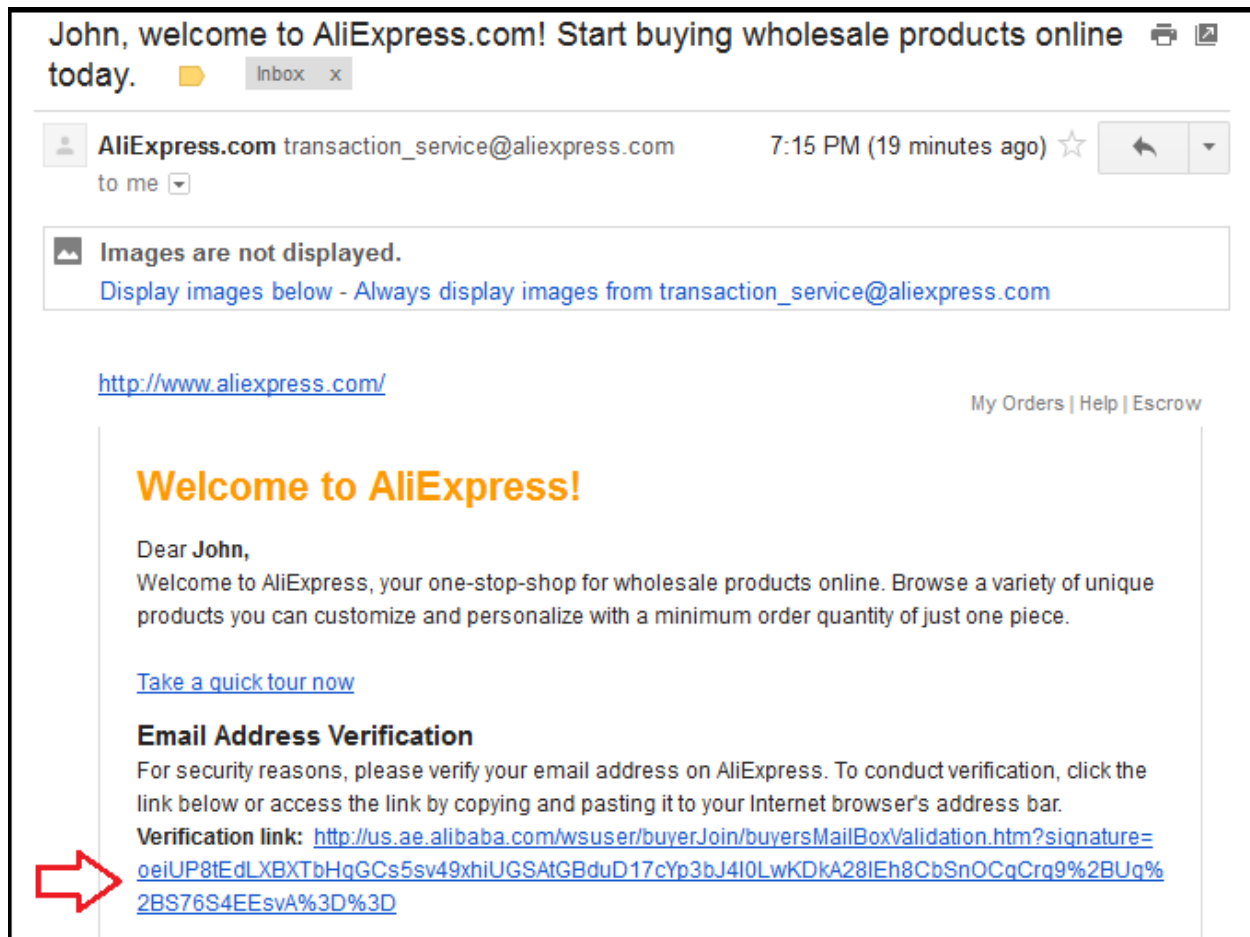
John, welcome to AliExpress.com! Start buying wholesale products online today. Inbox x

AliExpress.com transaction_service@aliexpress.com 7:15 PM (19 minutes ago)
to me

Images are not displayed.
Display images below - Always display images from transaction_service@aliexpress.com

http://www.aliexpress.com/

My Orders | Help | Escrow

Welcome to AliExpress!

Dear John,
Welcome to AliExpress, your one-stop-shop for wholesale products online. Browse a variety of unique products you can customize and personalize with a minimum order quantity of just one piece.

Take a quick tour now

Email Address Verification
For security reasons, please verify your email address on AliExpress. To conduct verification, click the link below or access the link by copying and pasting it to your Internet browser's address bar.
Verification link: http://us.ae.alibaba.com/wsuser/buyerJoin/buyersMailBoxValidation.htm?signature=oeiUP8tEdLXBXTbHqGCs5sv49xhiUGSAtGBduD17cYp3bJ4I0LwKDkA28IEh8CbSnOCqCrq9%2BUg%2BS76S4EEsvA%3D%3D